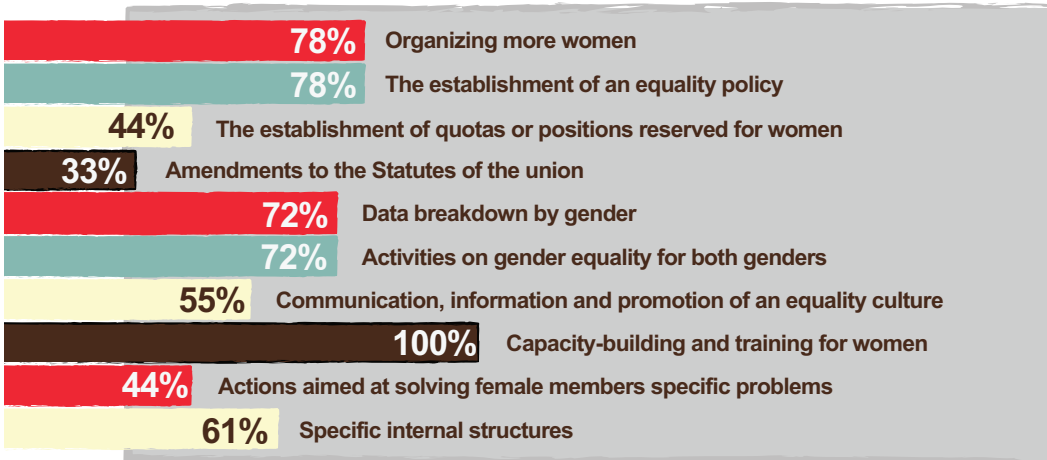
78% Organizing more women

78% The establishment of an equality policy

44% The establishment of quotas or positions reserved for women

33% Amendments to the Statutes of the union

72% Data breakdown by gender

72% Activities on gender equality for both genders

55% Communication, information and promotion of an equality culture

100% Capacity-building and training for women

44% Actions aimed at solving female members specific problems

61% Specific internal structures